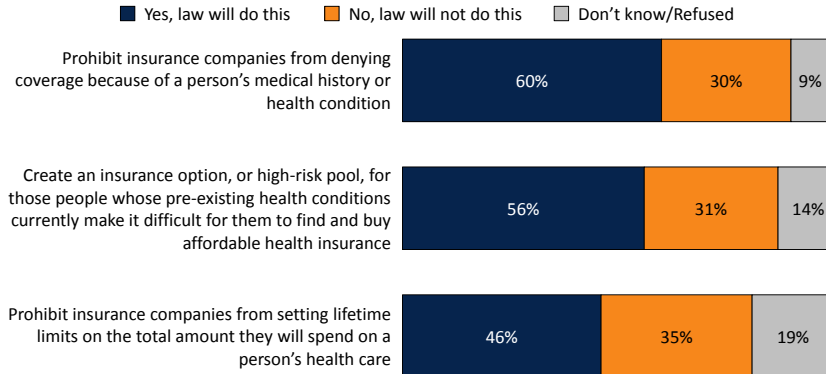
Yes, law will do this No, law will not do this Don’t know/Refused

| | Yes, law will do this | No, law will not do this | Don’t know/Refused |
|---|---|---|---|
| Prohibit insurance companies from denying coverage because of a person’s medical history or health condition | 60% | 30% | 9% |
| Create an insurance option, or high-risk pool, for those people whose pre-existing health conditions currently make it difficult for them to find and buy affordable health insurance | 56% | 31% | 14% |
| Prohibit insurance companies from setting lifetime limits on the total amount they will spend on a person’s health care | 46% | 35% | 19% |